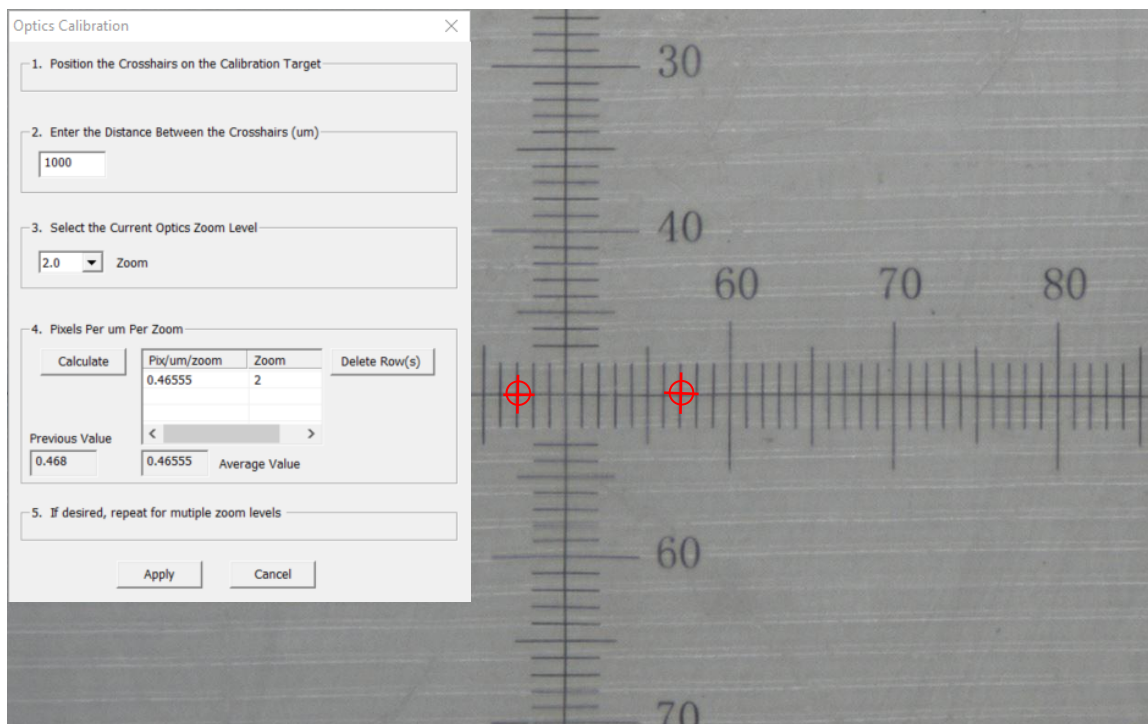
Optics Calibration

1. Position the Crosshairs on the Calibration Target

2. Enter the Distance Between the Crosshairs (um)

1000

3. Select the Current Optics Zoom Level

2.0 Zoom

4. Pixels Per um Per Zoom

Calculate

| Pix/um/zoom | Zoom |
|---|---|
| 0.46555 | 2 |

Delete Row(s)

Previous Value

0.468

0.46555 Average Value

5. If desired, repeat for mutiple zoom levels

Apply Cancel

30

40

60 70 80

60

70